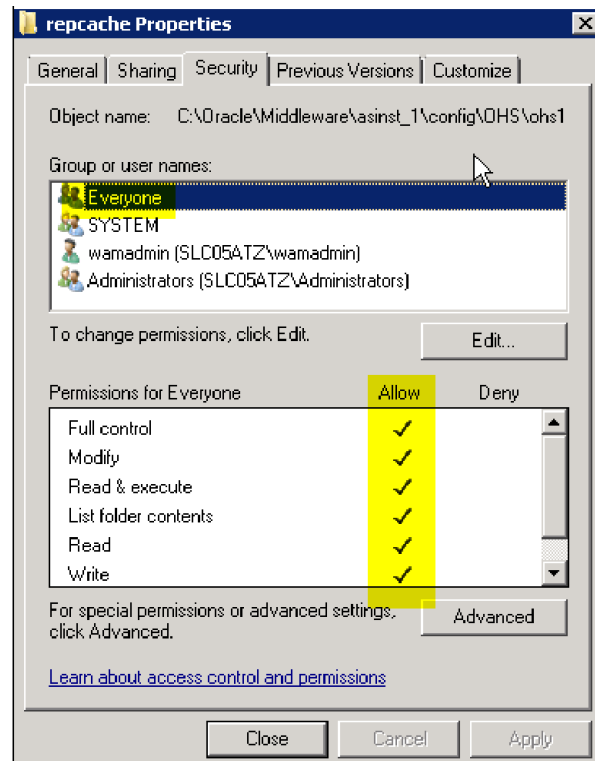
repcache Properties

General | Sharing | Security | Previous Versions | Customize

Object name: C:\Oracle\Middleware\asinst_1\config\OHS\ohs1

Group or user names:

Everyone
SYSTEM
wamadmin (SLC05ATZ\wamadmin)
Administrators (SLC05ATZ\Administrators)

To change permissions, click Edit.

Edit...

| Permissions for Everyone | Allow | Deny |
|---|---|---|
| Full control | ✓ | |
| Modify | ✓ | |
| Read & execute | ✓ | |
| List folder contents | ✓ | |
| Read | ✓ | |
| Write | ✓ | |

For special permissions or advanced settings, click Advanced.

Advanced

Learn about access control and permissions

Close Cancel Apply